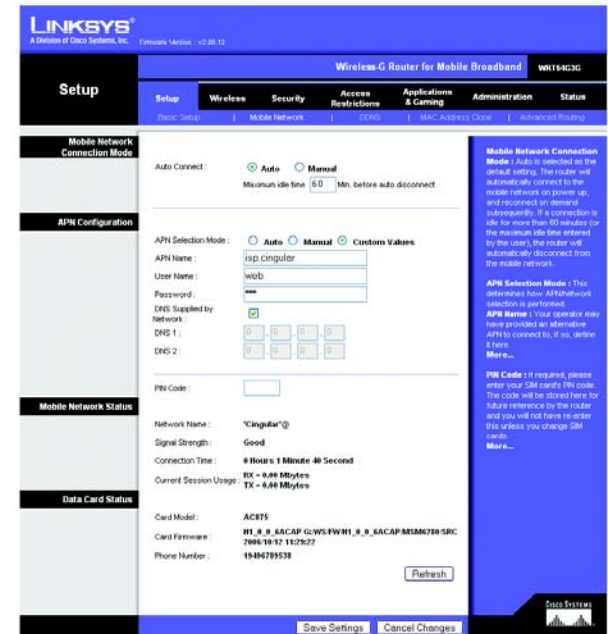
LINKSYS®
A Division of Cisco Systems, Inc.
Firmware Version : v2.00.12

Wireless-G Router for Mobile Broadband WRT54G3G

Setup

Setup | Wireless | Security | Access Restrictions | Applications & Gaming | Administration | Status

Basic Setup | Mobile Network | DDNS | MAC Address Clone | Advanced Routing

Mobile Network Connection Mode

Auto Connect : Auto Manual
Maximum idle time 60 Min. before auto disconnect

APN Configuration

APN Selection Mode : Auto Manual Custom Values
APN Name : isp.cingular
User Name : web
Password : •••
DNS Supplied by Network :
DNS 1 : 0 . 0 . 0 . 0
DNS 2 : 0 . 0 . 0 . 0

PIN Code :

Mobile Network Status

Network Name : "Cingular"@
Signal Strength : Good
Connection Time : 0 Hours 1 Minute 40 Second
Current Session Usage : RX = 0.00 Mbytes TX = 0.00 Mbytes

Data Card Status

Card Model : AC875
Card Firmware : H1_0_0_6ACAP G:WS/FW/H1_0_0_6ACAP/MSM6780/SRC 2006/10/12 11:29:22
Phone Number : 19496789538

Refresh

Mobile Network Connection Mode : Auto is selected as the default setting. The router will automatically connect to the mobile network on power up, and reconnect on demand subsequently. If a connection is idle for more than 60 minutes (or the maximum idle time entered by the user), the router will automatically disconnect from the mobile network.

APN Selection Mode : This determines how APN/network selection is performed.
APN Name : Your operator may have provided an alternative APN to connect to, if so, define it here.
More...

PIN Code : If required, please enter your SIM card's PIN code. The code will be stored here for future reference by the router and you will not have re-enter this unless you change SIM cards.
More...

Save Settings Cancel Changes

Cisco Systems